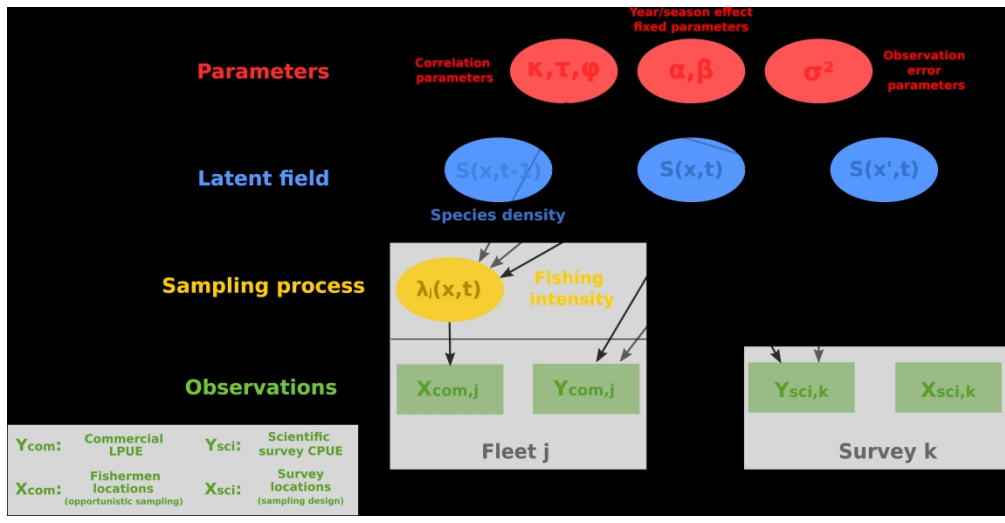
Year/season effect
fixed parameters

Parameters

Correlation parameters

$\kappa, \tau, \varphi$

$\alpha, \beta$

$\sigma^2$

Observation error parameters

Latent field

S(x,t-1)

S(x,t)

S(x',t)

Species density

Sampling process

$\lambda_j(x,t)$

Fishing intensity

Observations

$X_{com,j}$

$Y_{com,j}$

$Y_{sci,k}$

$X_{sci,k}$

Fleet j

Survey k

$Y_{com}$: Commercial LPUE

$Y_{sci}$: Scientific survey CPUE

$X_{com}$: Fishermen locations (opportunistic sampling)

$X_{sci}$: Survey locations (sampling design)